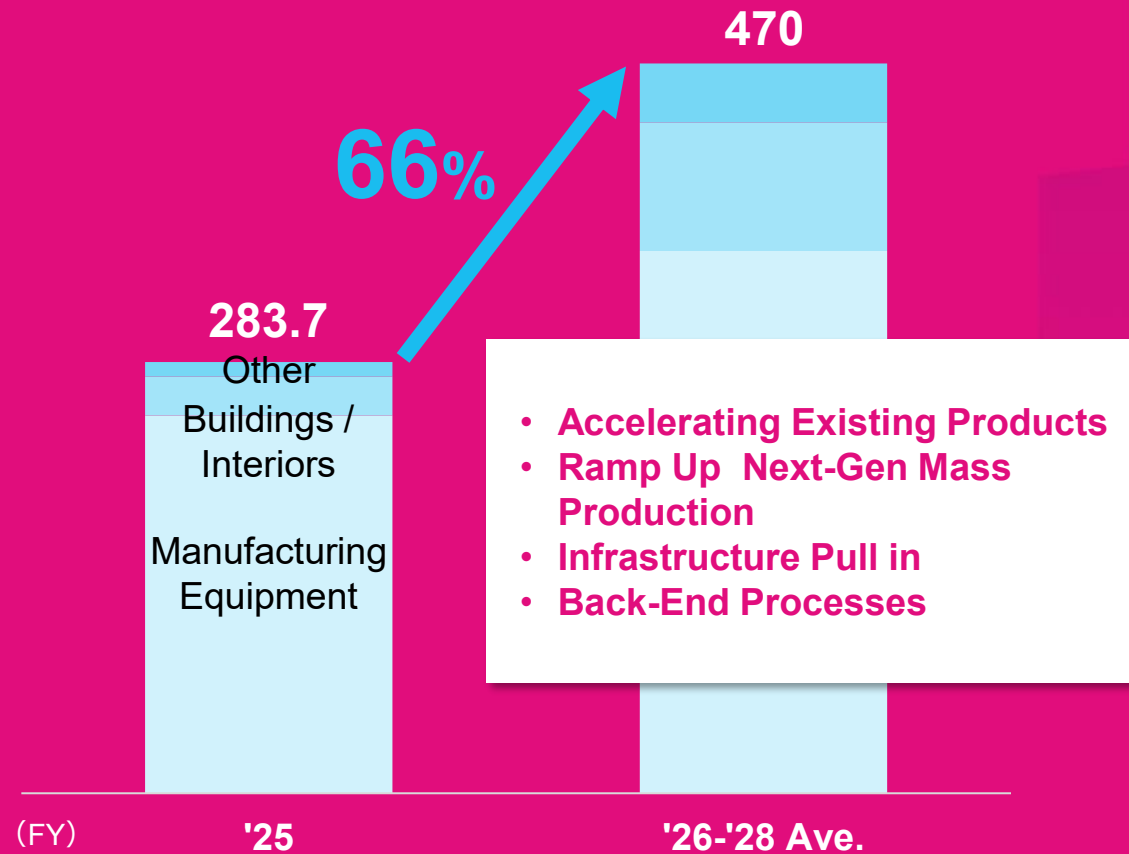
470

66%

283.7

Other

Buildings / Interiors

Manufacturing Equipment

- Accelerating Existing Products
- Ramp Up Next-Gen Mass Production
- Infrastructure Pull in
- Back-End Processes

(FY)

'25

'26-'28 Ave.